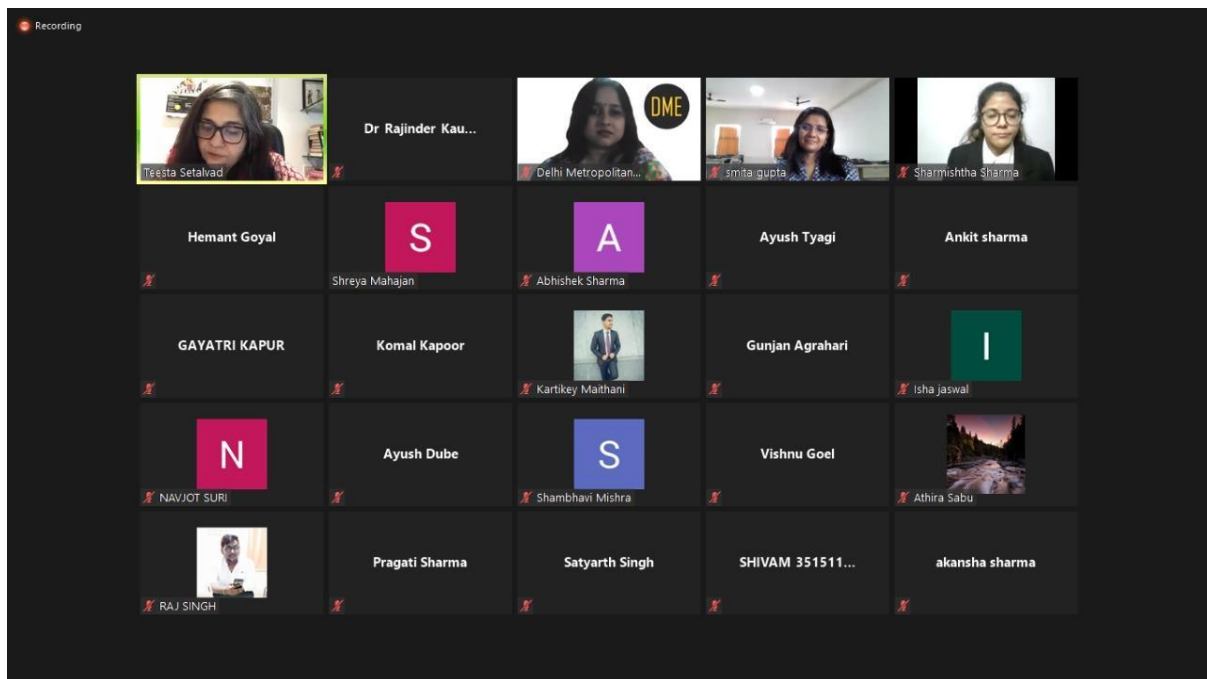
Recording

Teesta Setalvad

Dr Rajinder Kau...

DME

Delhi Metropolitan...

smita gupta

Sharmishtha Sharma

Hemant Goyal

S

Shreya Mahajan

A

Abhishek Sharma

Ayush Tyagi

Ankit sharma

GAYATRI KAPUR

Komal Kapoor

Kartikey Maithani

Gunjan Agrahari

I

Isha jaswal

N

NAVJOT SURI

Ayush Dube

S

Shambhavi Mishra

Vishnu Goel

Athira Sabu

RAJ SINGH

Pragati Sharma

Satyarth Singh

SHIVAM 351511...

akansha sharma